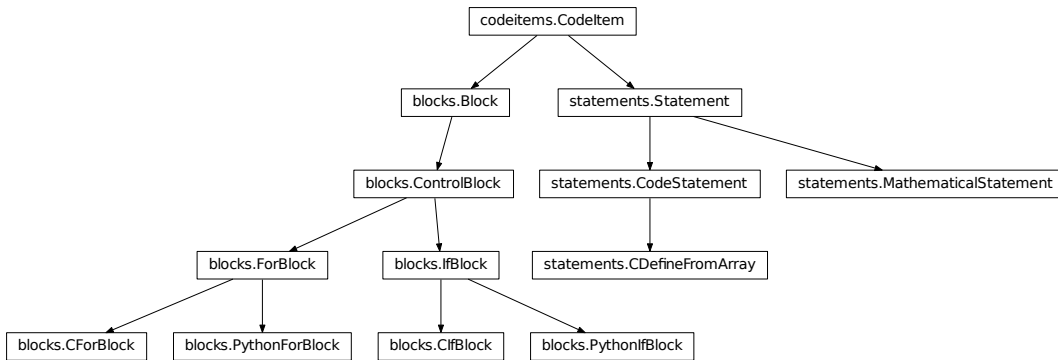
codeitems.CodeItem

blocks.Block

statements.Statement

blocks.ControlBlock

statements.CodeStatement

statements.MathematicalStatement

blocks.ForBlock

blocks.IfBlock

statements.CDefineFromArray

blocks.CForBlock

blocks.PythonForBlock

blocks.CIfBlock

blocks.PythonIfBlock